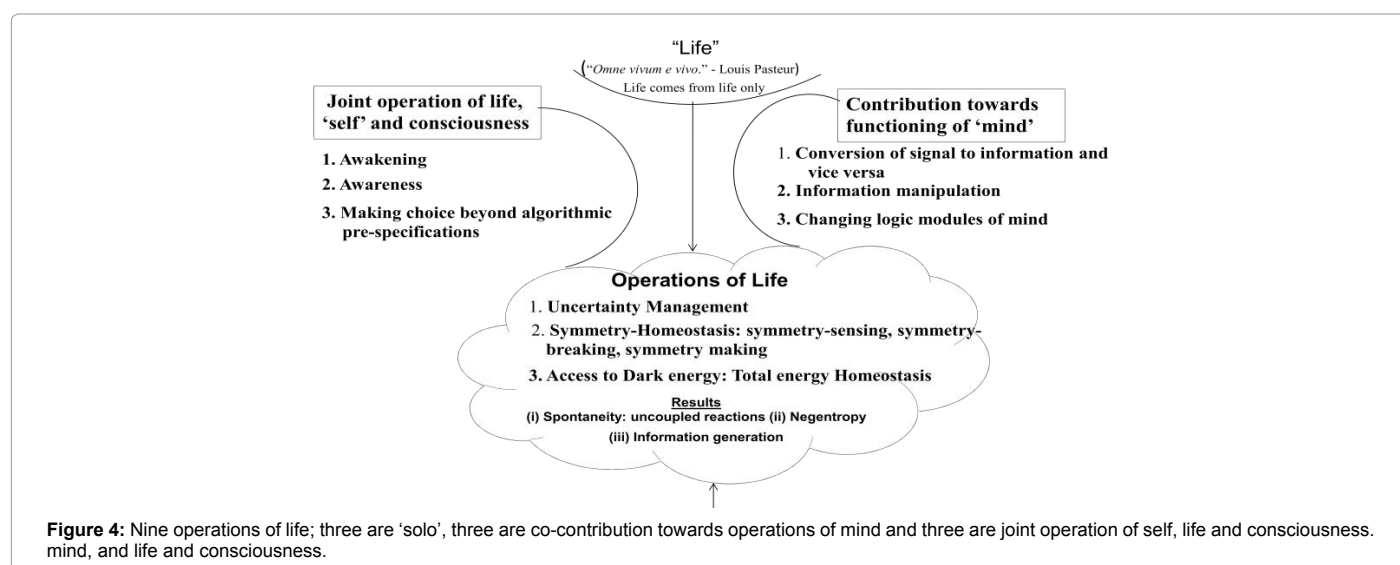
"Life"
("Omne vivum e vivo." - Louis Pasteur)
Life comes from life only

Joint operation of life, 'self' and consciousness

1. Awakening
2. Awareness
3. Making choice beyond algorithmic pre-specifications

Contribution towards functioning of 'mind'

1. Conversion of signal to information and vice versa
2. Information manipulation
3. Changing logic modules of mind

Operations of Life
1. Uncertainty Management
2. Symmetry-Homeostasis: symmetry-sensing, symmetry-breaking, symmetry making
3. Access to Dark energy: Total energy Homeostasis

Results
(i) Spontaneity: uncoupled reactions (ii) Negentropy
(iii) Information generation

Figure 4: Nine operations of life; three are 'solo', three are co-contribution towards operations of mind and three are joint operation of self, life and consciousness. mind, and life and consciousness.